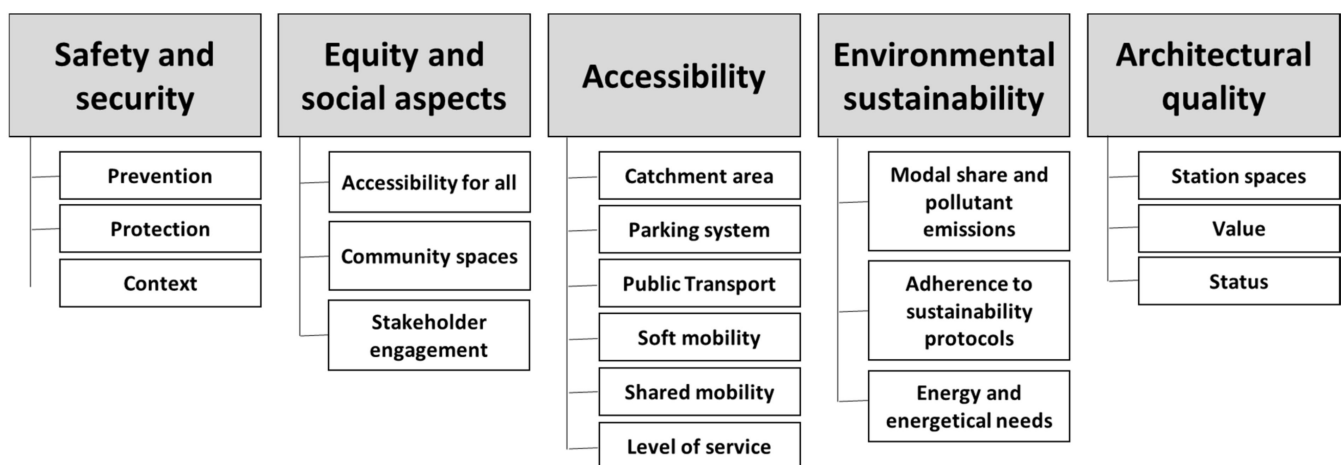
Safety and security

Prevention

Protection

Context

Equity and social aspects

Accessibility for all

Community spaces

Stakeholder engagement

Accessibility

Catchment area

Parking system

Public Transport

Soft mobility

Shared mobility

Level of service

Environmental sustainability

Modal share and pollutant emissions

Adherence to sustainability protocols

Energy and energetical needs

Architectural quality

Station spaces

Value

Status